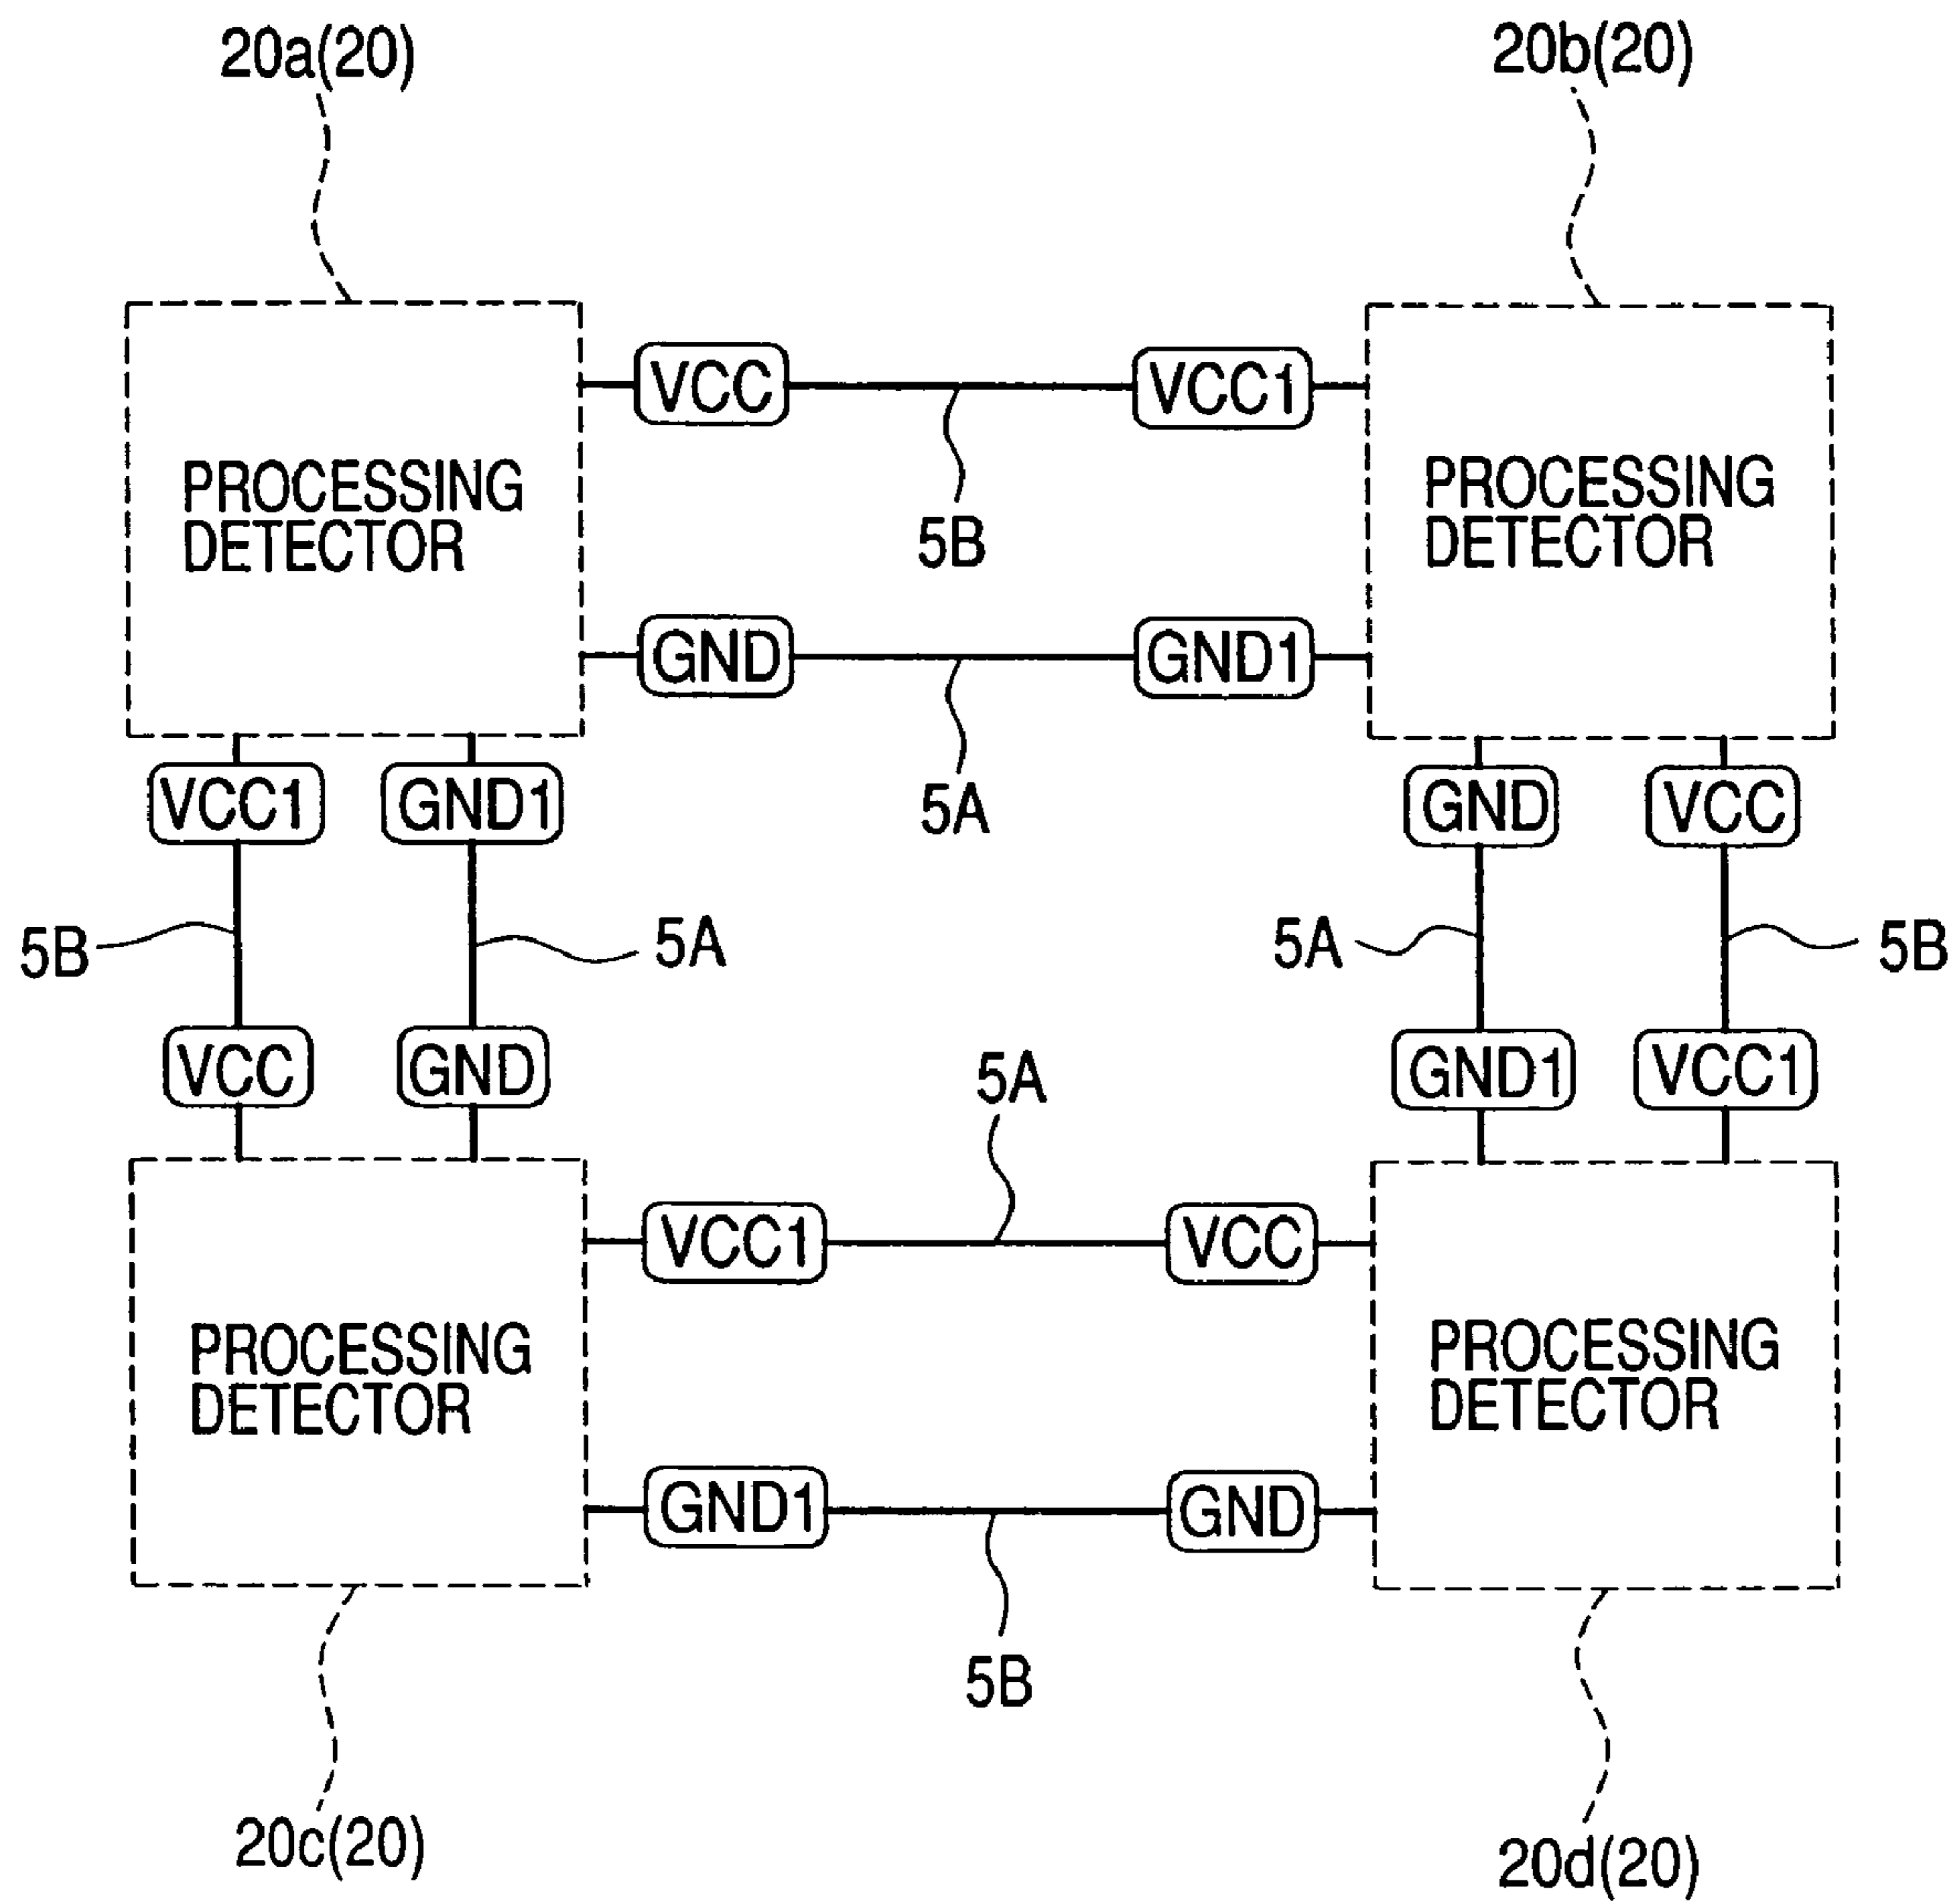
20a(20)

20b(20)

VCC

VCC1

PROCESSING DETECTOR

5B

PROCESSING DETECTOR

GND

GND1

5A

VCC1

GND1

GND

VCC

5B

5A

5A

5B

VCC

GND

GND1

VCC1

5A

VCC1

VCC

PROCESSING DETECTOR

PROCESSING DETECTOR

GND1

GND

5B

20c(20)

20d(20)